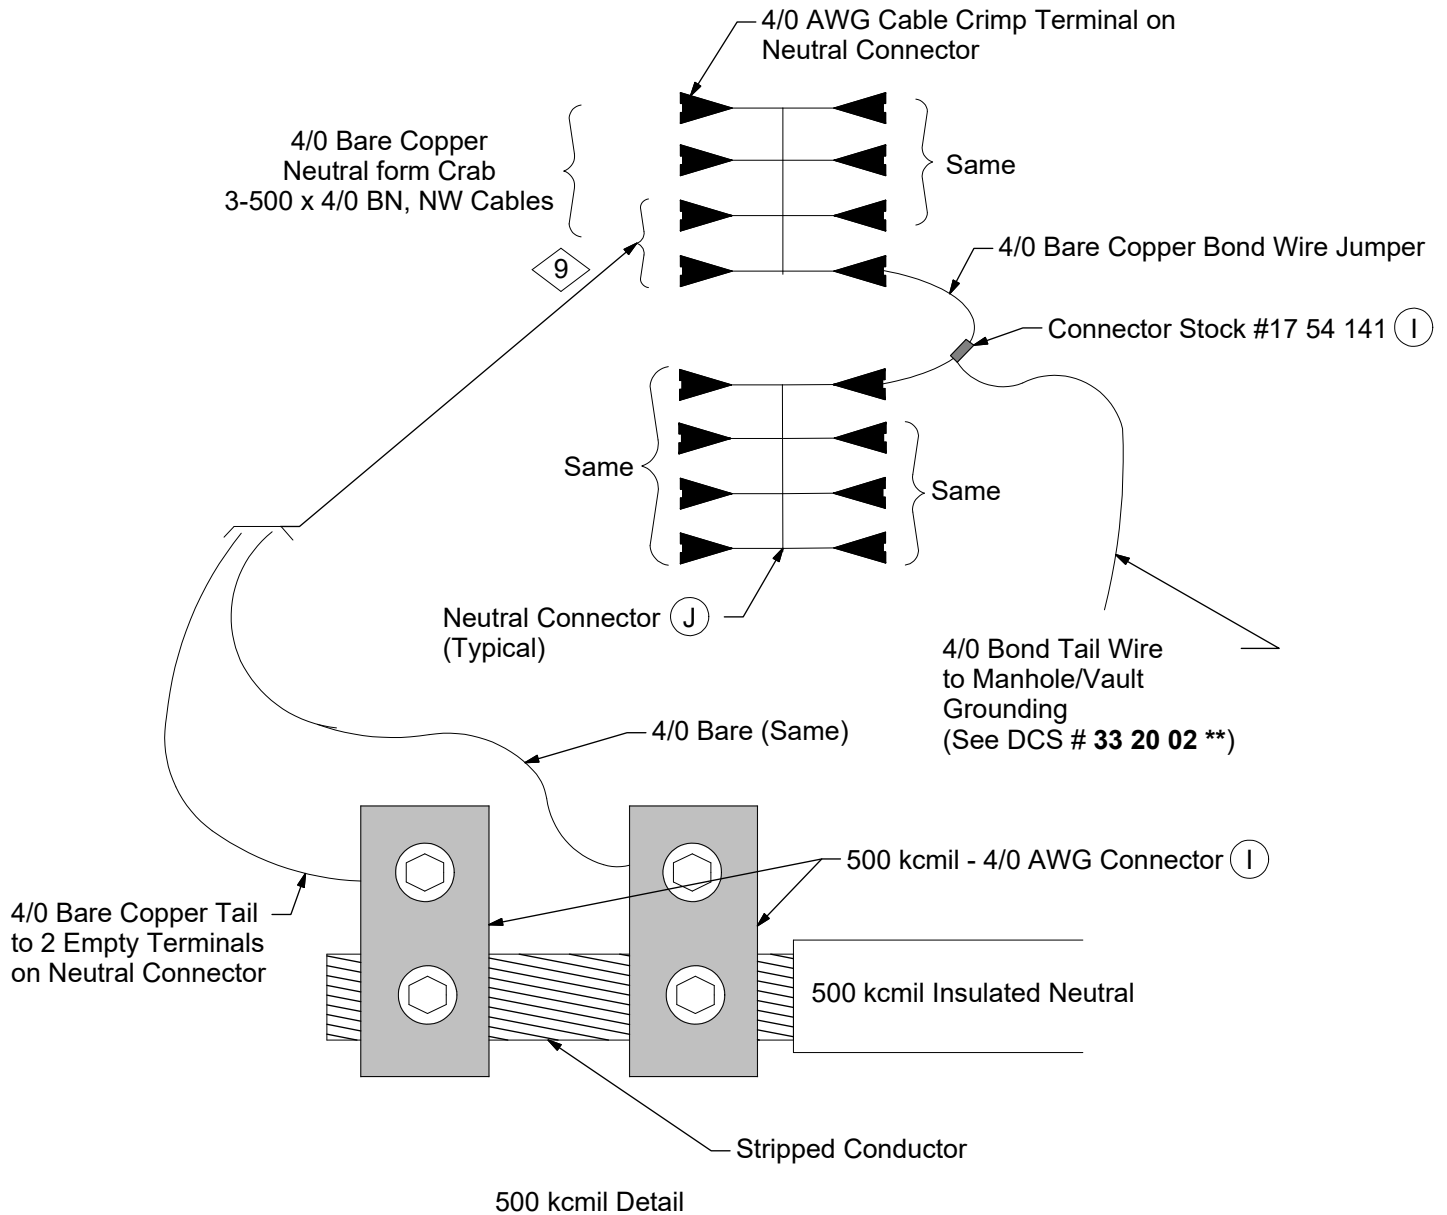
4/0 AWG Cable Crimp Terminal on Neutral Connector

4/0 Bare Copper
Neutral form Crab
3-500 x 4/0 BN, NW Cables

Same

9

4/0 Bare Copper Bond Wire Jumper

Connector Stock #17 54 141 (I)

Same

Same

Neutral Connector (J)
(Typical)

4/0 Bond Tail Wire
to Manhole/Vault
Grounding
(See DCS # **33 20 02 \*\***)

4/0 Bare (Same)

500 kcmil - 4/0 AWG Connector (I)

4/0 Bare Copper Tail
to 2 Empty Terminals
on Neutral Connector

500 kcmil Insulated Neutral

Stripped Conductor

500 kcmil Detail